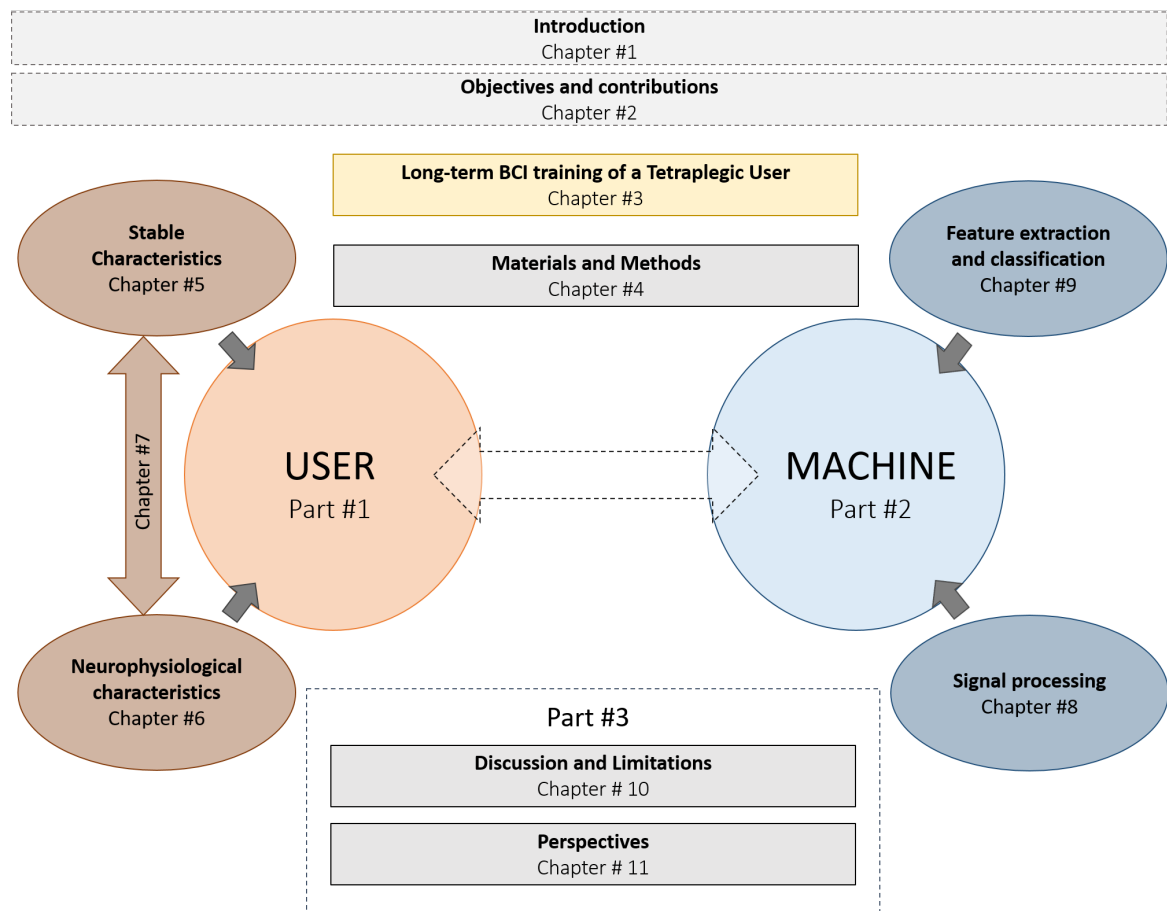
Introduction
Chapter #1

Objectives and contributions
Chapter #2

Long-term BCI training of a Tetraplegic User
Chapter #3

Stable Characteristics
Chapter #5

Materials and Methods
Chapter #4

Feature extraction and classification
Chapter #9

Chapter #7

USER
Part #1

MACHINE
Part #2

Neurophysiological characteristics
Chapter #6

Signal processing
Chapter #8

Part #3

Discussion and Limitations
Chapter # 10

Perspectives
Chapter # 11